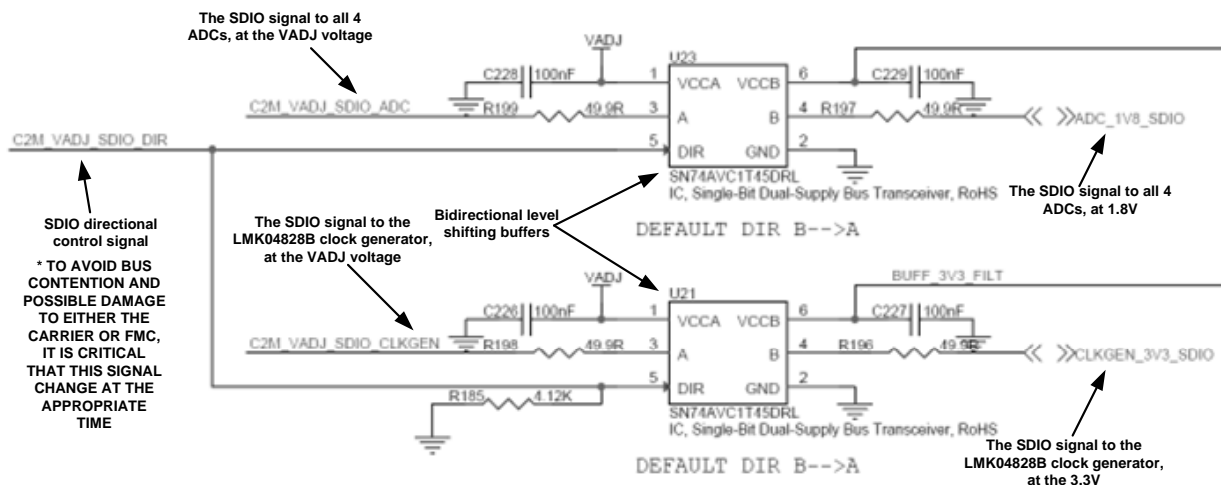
The SDIO signal to all 4 ADCs, at the VADJ voltage

VADJ

U23

C228 100nF

1 VCCA VCCB 6

C229 100nF

C2M_VADJ_SDIO_ADC

R199 49.9R

3 A B 4

R197 49.9R

ADC_1V8_SDIO

C2M_VADJ_SDIO_DIR

5 DIR GND 2

SN74AVC1T45DRL
IC, Single-Bit Dual-Supply Bus Transceiver, RoHS

The SDIO signal to all 4 ADCs, at 1.8V

SDIO directional control signal

* TO AVOID BUS CONTENTION AND POSSIBLE DAMAGE TO EITHER THE CARRIER OR FMC, IT IS CRITICAL THAT THIS SIGNAL CHANGE AT THE APPROPRIATE TIME

The SDIO signal to the LMK04828B clock generator, at the VADJ voltage

Bidirectional level shifting buffers

DEFAULT DIR B-->A

VADJ

U21

BUFF_3V3_FILT

C226 100nF

1 VCCA VCCB 6

C227 100nF

C2M_VADJ_SDIO_CLKGEN

R198 49.9R

3 A B 4

R196 49.9R

CLKGEN_3V3_SDIO

R185 4.12K

5 DIR GND 2

SN74AVC1T45DRL
IC, Single-Bit Dual-Supply Bus Transceiver, RoHS

DEFAULT DIR B-->A

The SDIO signal to the LMK04828B clock generator, at the 3.3V